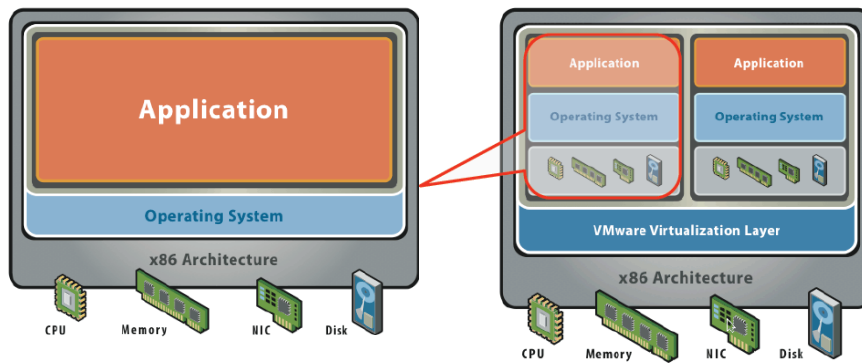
Application

Operating System

x86 Architecture

CPU

Memory

NIC

Disk

Application

Operating System

Application

Operating System

VMware Virtualization Layer

x86 Architecture

CPU

Memory

NIC

Disk